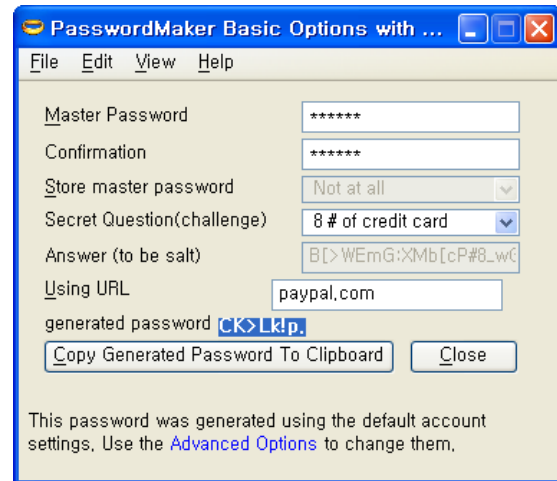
PasswordMaker Basic Options with ...

File Edit View Help

Master Password ******

Confirmation ******

Store master password Not at all

Secret Question(challenge) 8 # of credit card

Answer (to be salt) B[>WEmG:XMb[cP#8_wG

Using URL paypal.com

generated password CK>Lk!p.

Copy Generated Password To Clipboard

Close

This password was generated using the default account settings. Use the Advanced Options to change them.